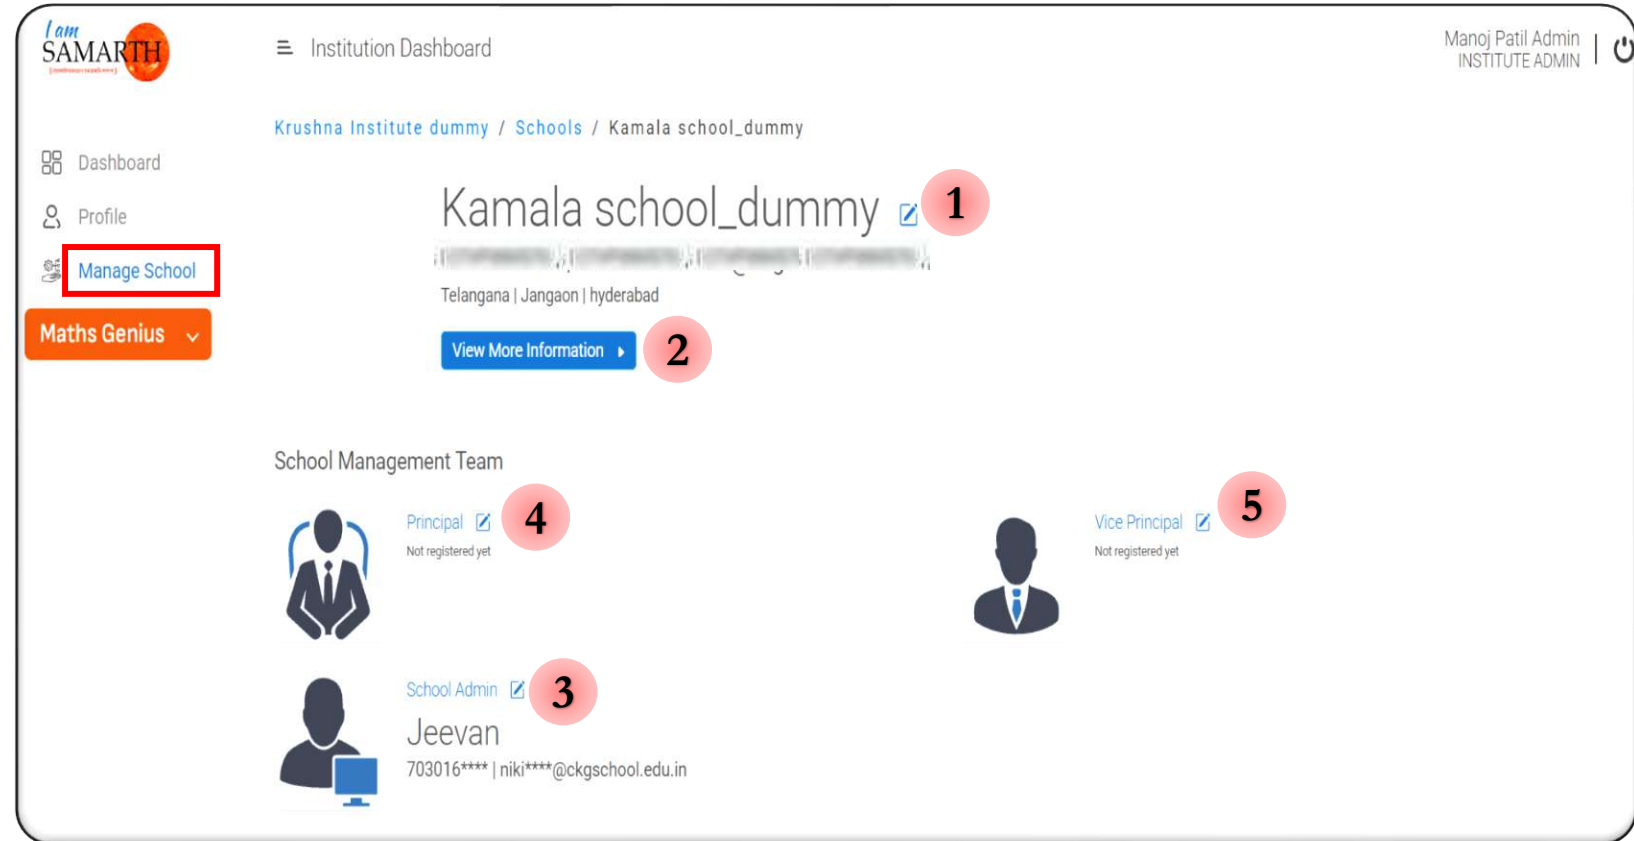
I am SAMARTH

≡ Institution Dashboard

Manoj Patil Admin
INSTITUTE ADMIN

Dashboard
Profile
Manage School
Maths Genius

Krushna Institute dummy / Schools / Kamala school_dummy

Kamala school_dummy 1

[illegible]

Telangana | Jangaon | hyderabad

View More Information 2

School Management Team

Principal 4
Not registered yet

Vice Principal 5
Not registered yet

School Admin 3
Jeevan
703016**** | niki****@ckgschool.edu.in